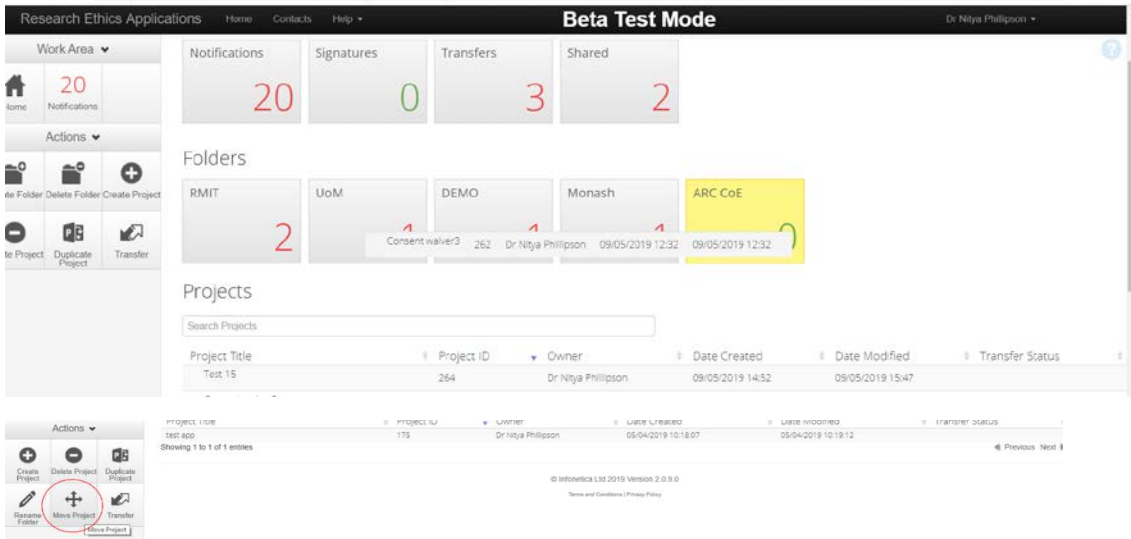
Research Ethics Applications Home Contacts Help ▾

Beta Test Mode

Dr Nitya Phillipson ▾

Work Area ▾

Home

20

Notifications

Actions ▾

te Folder Delete Folder Create Project

te Project Duplicate Project Transfer

Notifications 20

Signatures 0

Transfers 3

Shared 2

Folders

RMIT 2

UoM

DEMO

Monash

ARC CoE 0

Consent waiver3 262 Dr Nitya Phillipson 09/05/2019 12:32 09/05/2019 12:32

Projects

Search Projects

| Project Title | Project ID | Owner | Date Created | Date Modified | Transfer Status |
|---|---|---|---|---|---|
| Test 15 | 264 | Dr Nitya Phillipson | 09/05/2019 14:52 | 09/05/2019 15:47 | |

Actions ▾

Create Project Delete Project Duplicate Project

Rename Folder Move Project Transfer

Move Project

| Project Title | Project ID | Owner | Date Created | Date Modified | Transfer Status |
|---|---|---|---|---|---|
| test app | 175 | Dr Nitya Phillipson | 05/04/2019 10:18:07 | 05/04/2019 10:19:12 | |

Showing 1 to 1 of 1 entries

Previous Next

© Infonetica Ltd 2019 Version 2.0.9.0

Terms and Conditions | Privacy Policy